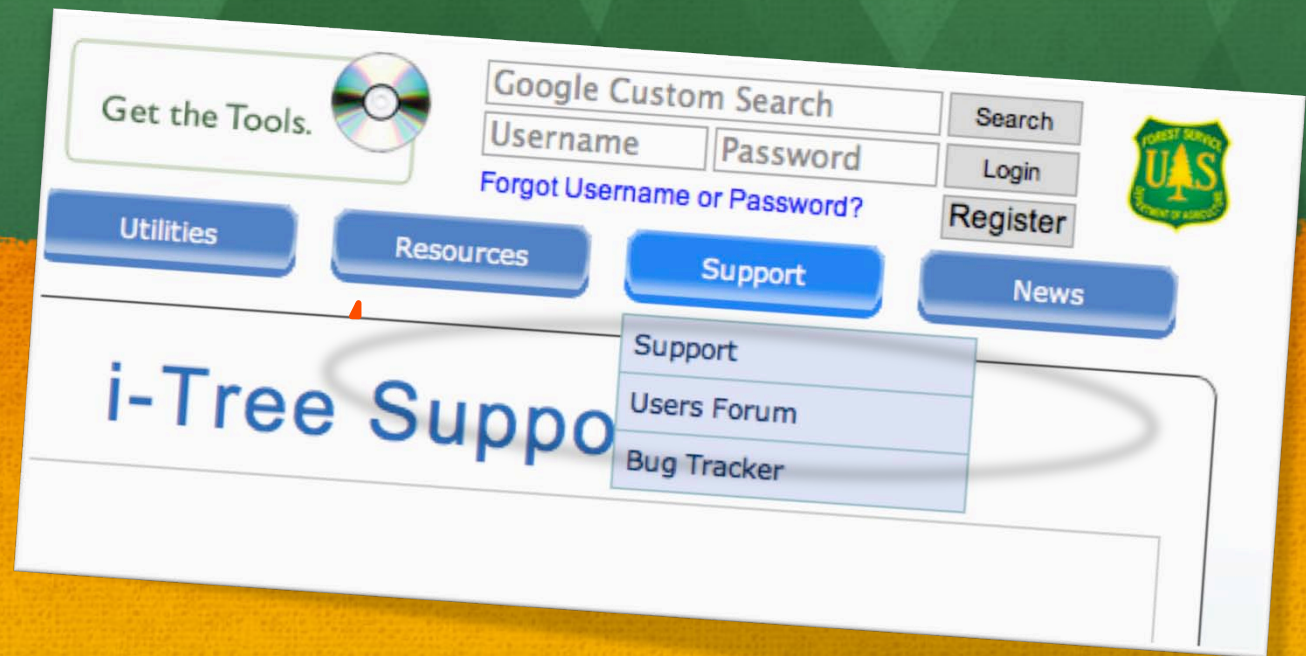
Get the Tools.

Google Custom Search
Search

Username
Password
Login

Forgot Username or Password?

Register

FOREST SERVICE
U S
DEPARTMENT OF AGRICULTURE

Utilities
Resources
Support
News

Support
Users Forum
Bug Tracker

i-Tree Suppo